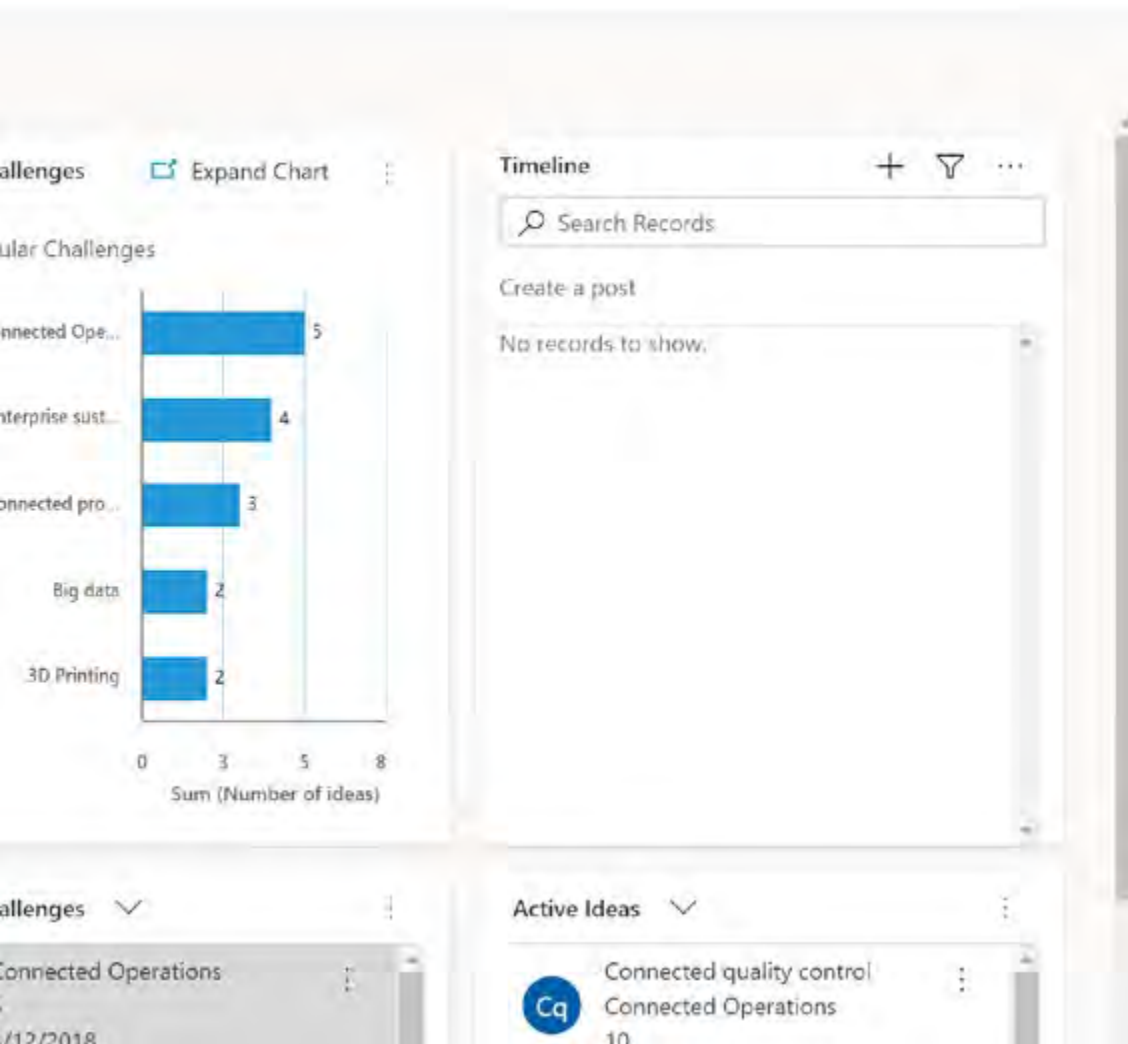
allenges

Expand Chart

ular Challenges

nnected Ope...

nterprise sust...

onnected pro...

Big data

3D Printing

5

4

3

2

2

0 3 5 8

Sum (Number of ideas)

Timeline

Search Records

Create a post

No records to show.

allenges

Connected Operations

/12/2018

Active Ideas

Cq

Connected quality control

Connected Operations

10